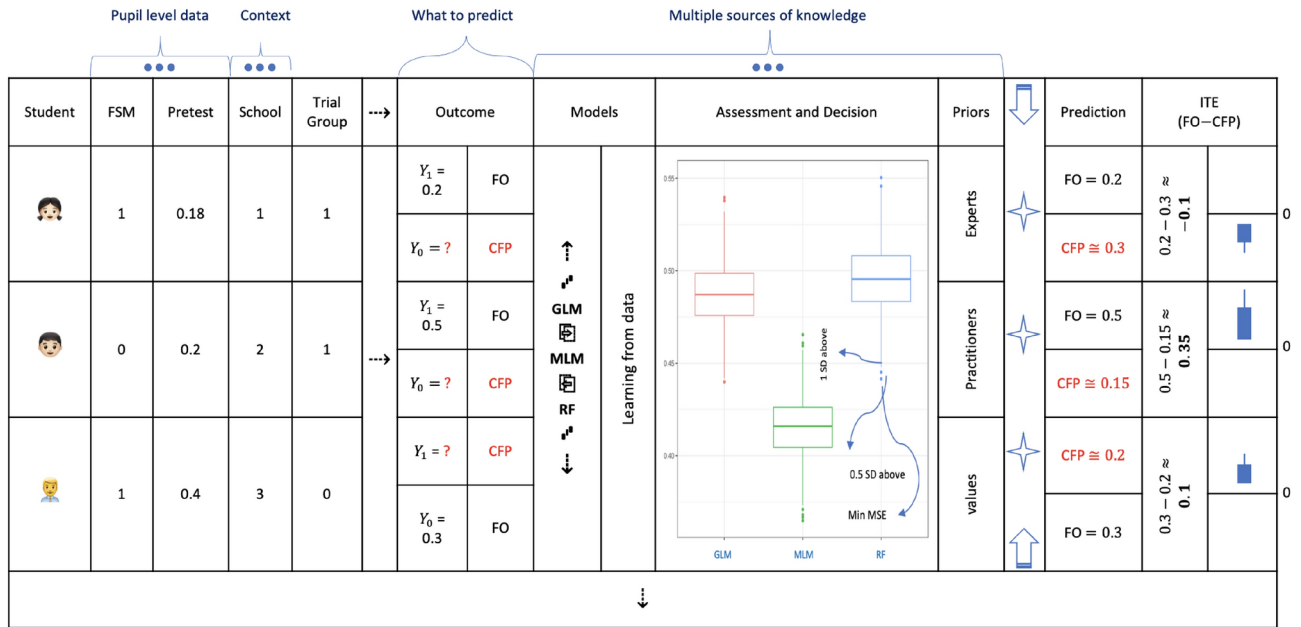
Pupil level data Context What to predict Multiple sources of knowledge

| Student | FSM | Pretest | School | Trial Group | | Outcome | | Models | | Assessment and Decision | Priors | | Prediction | ITE (FO−CFP) | |
|---|---|---|---|---|---|---|---|---|---|---|---|---|---|---|---|
| | 1 | 0.18 | 1 | 1 | | $Y_1$ = 0.2 | FO | GLM MLM RF | Learning from data | | Experts | | FO = 0.2 | $0.2 - 0.3 \approx -0.1$ | 0 |
| | | | | | | $Y_0$ = ? | CFP | | | | | | CFP ≅ 0.3 | | |
| | 0 | 0.2 | 2 | 1 | | $Y_1$ = 0.5 | FO | | | | Practitioners | | FO = 0.5 | $0.5 - 0.15 \approx 0.35$ | 0 |
| | | | | | | $Y_0$ = ? | CFP | | | | | | CFP ≅ 0.15 | | |
| | 1 | 0.4 | 3 | 0 | | $Y_1$ = ? | CFP | | | | values | | CFP ≅ 0.2 | $0.3 - 0.2 \approx 0.1$ | 0 |
| | | | | | | $Y_0$ = 0.3 | FO | | | | | | FO = 0.3 | | |

0.55
0.50
0.45
0.40
1 SD above
0.5 SD above
Min MSE
GLM MLM RF